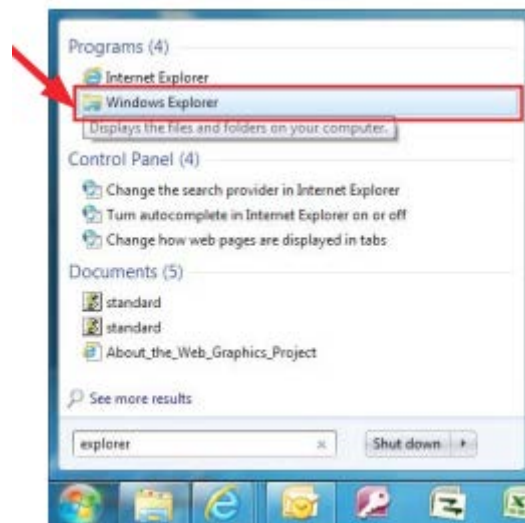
Programs (4)

Internet Explorer

Windows Explorer

Displays the files and folders on your computer.

Control Panel (4)

Change the search provider in Internet Explorer

Turn autocomplete in Internet Explorer on or off

Change how web pages are displayed in tabs

Documents (5)

standard

standard

About_the_Web_Graphics_Project

See more results

explorer

Shut down